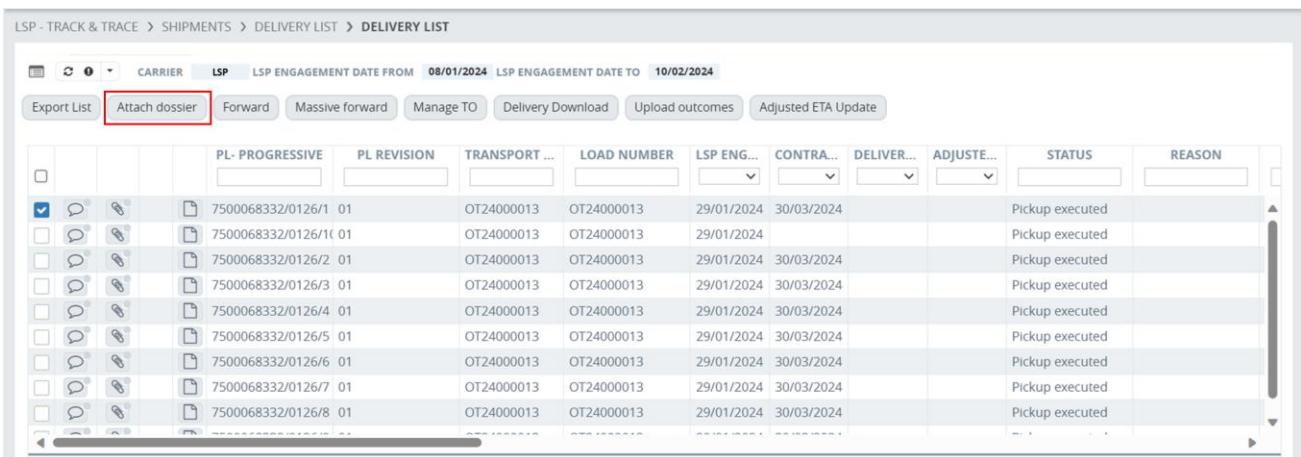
LSP - TRACK & TRACE > SHIPMENTS > DELIVERY LIST > DELIVERY LIST

CARRIER LSP LSP ENGAGEMENT DATE FROM 08/01/2024 LSP ENGAGEMENT DATE TO 10/02/2024

Export List | Attach dossier | Forward | Massive forward | Manage TO | Delivery Download | Upload outcomes | Adjusted ETA Update

| PL- PROGRESSIVE | PL REVISION | TRANSPORT ... | LOAD NUMBER | LSP ENG... | CONTRA... | DELIVER... | ADJUSTE... | STATUS | REASON |
|---|---|---|---|---|---|---|---|---|---|
| 7500068332/0126/1 | 01 | OT24000013 | OT24000013 | 29/01/2024 | 30/03/2024 | | | Pickup executed | |
| 7500068332/0126/1( | 01 | OT24000013 | OT24000013 | 29/01/2024 | | | | Pickup executed | |
| 7500068332/0126/2 | 01 | OT24000013 | OT24000013 | 29/01/2024 | 30/03/2024 | | | Pickup executed | |
| 7500068332/0126/3 | 01 | OT24000013 | OT24000013 | 29/01/2024 | 30/03/2024 | | | Pickup executed | |
| 7500068332/0126/4 | 01 | OT24000013 | OT24000013 | 29/01/2024 | 30/03/2024 | | | Pickup executed | |
| 7500068332/0126/5 | 01 | OT24000013 | OT24000013 | 29/01/2024 | 30/03/2024 | | | Pickup executed | |
| 7500068332/0126/6 | 01 | OT24000013 | OT24000013 | 29/01/2024 | 30/03/2024 | | | Pickup executed | |
| 7500068332/0126/7 | 01 | OT24000013 | OT24000013 | 29/01/2024 | 30/03/2024 | | | Pickup executed | |
| 7500068332/0126/8 | 01 | OT24000013 | OT24000013 | 29/01/2024 | 30/03/2024 | | | Pickup executed | |
| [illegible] | | | | | | | | | |